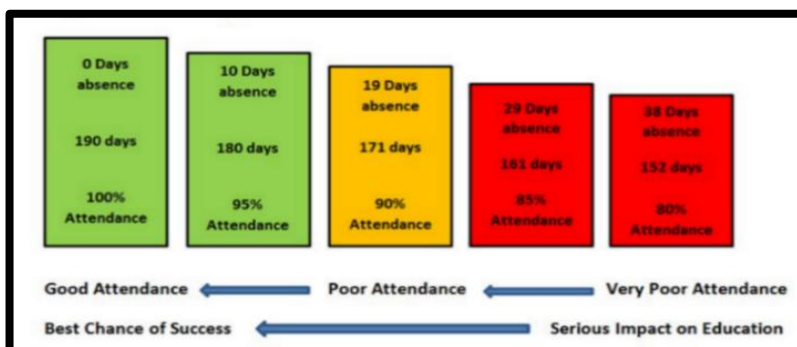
0 Days absence

190 days

100% Attendance

10 Days absence

180 days

95% Attendance

19 Days absence

171 days

90% Attendance

29 Days absence

161 days

85% Attendance

38 Days absence

152 days

80% Attendance

Good Attendance

Poor Attendance

Very Poor Attendance

Best Chance of Success

Serious Impact on Education